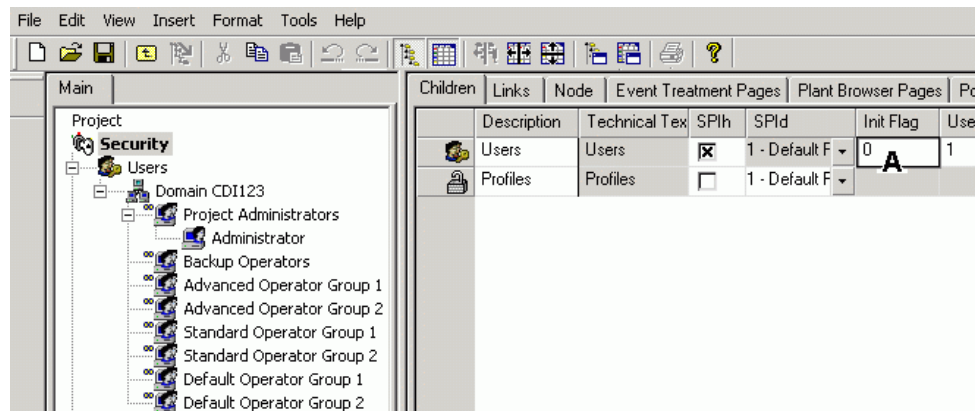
File Edit View Insert Format Tools Help

Main

Project
Security
Users
Domain CDI123
Project Administrators
Administrator
Backup Operators
Advanced Operator Group 1
Advanced Operator Group 2
Standard Operator Group 1
Standard Operator Group 2
Default Operator Group 1
Default Operator Group 2

Children | Links | Node | Event Treatment Pages | Plant Browser Pages | Po

| | Description | Technical Tex | SPIh | SPId | Init Flag | Use |
|---|---|---|---|---|---|---|
| | Users | Users | ☒ | 1 - Default F | 0 | 1 |
| | Profiles | Profiles | ☐ | 1 - Default F | | |

A